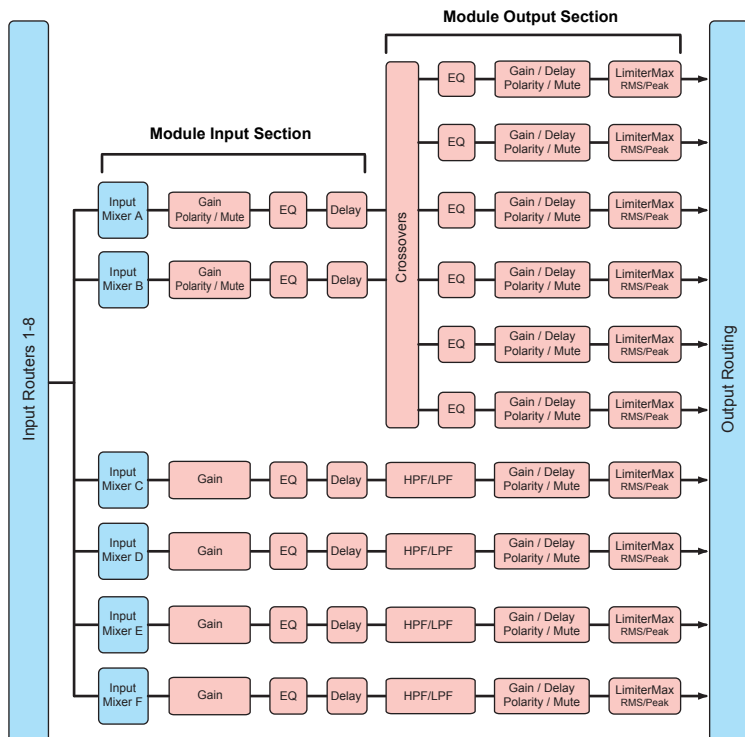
Module Output Section

Module Input Section

Input Routers 1-8

Input Mixer A
Gain Polarity / Mute
EQ
Delay

Input Mixer B
Gain Polarity / Mute
EQ
Delay

Crossovers

EQ
Gain / Delay Polarity / Mute
LimiterMax RMS/Peak

EQ
Gain / Delay Polarity / Mute
LimiterMax RMS/Peak

EQ
Gain / Delay Polarity / Mute
LimiterMax RMS/Peak

EQ
Gain / Delay Polarity / Mute
LimiterMax RMS/Peak

EQ
Gain / Delay Polarity / Mute
LimiterMax RMS/Peak

EQ
Gain / Delay Polarity / Mute
LimiterMax RMS/Peak

Input Mixer C
Gain
EQ
Delay
HPF/LPF
Gain / Delay Polarity / Mute
LimiterMax RMS/Peak

Input Mixer D
Gain
EQ
Delay
HPF/LPF
Gain / Delay Polarity / Mute
LimiterMax RMS/Peak

Input Mixer E
Gain
EQ
Delay
HPF/LPF
Gain / Delay Polarity / Mute
LimiterMax RMS/Peak

Input Mixer F
Gain
EQ
Delay
HPF/LPF
Gain / Delay Polarity / Mute
LimiterMax RMS/Peak

Output Routing